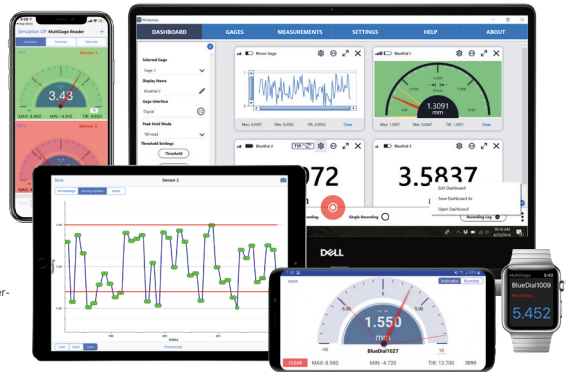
Simulation Off MultiGage Reader
Sensor 1
3.43
MAX: 8.945
MIN: -4.070
TIR: 13.015
Sensor 2

Windows
DASHBOARD
GAGES
MEASUREMENTS
SETTINGS
HELP
ABOUT
Selected Gage
Display Name
BlueDial 2
Gage Interface
Digital
Peak Hold Mode
TIR Hold
Threshold Settings
Threshold
Mister Gage
Max: 0.0087
Min: 0.0082
TIR: 0.0005
Clear
BlueDial 1
1.3091
mm
BlueDial 2
TIR
072
BlueDial 3
3.5837
Edit Dashboard
Save Dashboard As
Open Dashboard
Single Recording
Recording Log
DELL

Back
Sensor 2
All Readings
Index

Back
Indicator
Number
1.550
mm
BlueDial1027
CLEAR
MAX: 8.980
MIN: -4.720
TIR: 13.700

MultiGage
9:42
BlueDial1009
5.452